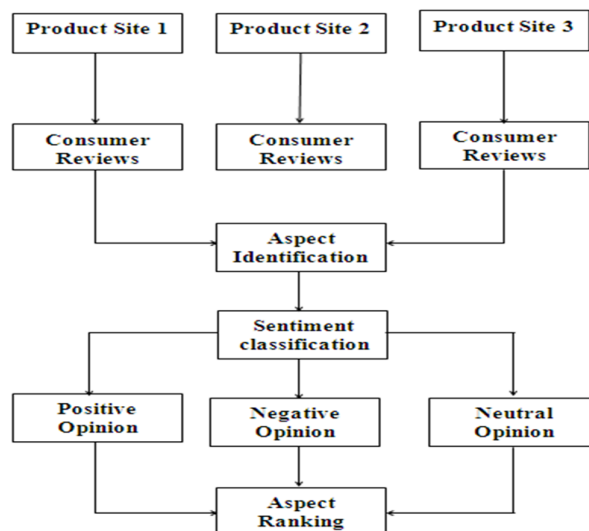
Product Site 1

Product Site 2

Product Site 3

Consumer Reviews

Consumer Reviews

Consumer Reviews

Aspect Identification

Sentiment classification

Positive Opinion

Negative Opinion

Neutral Opinion

Aspect Ranking